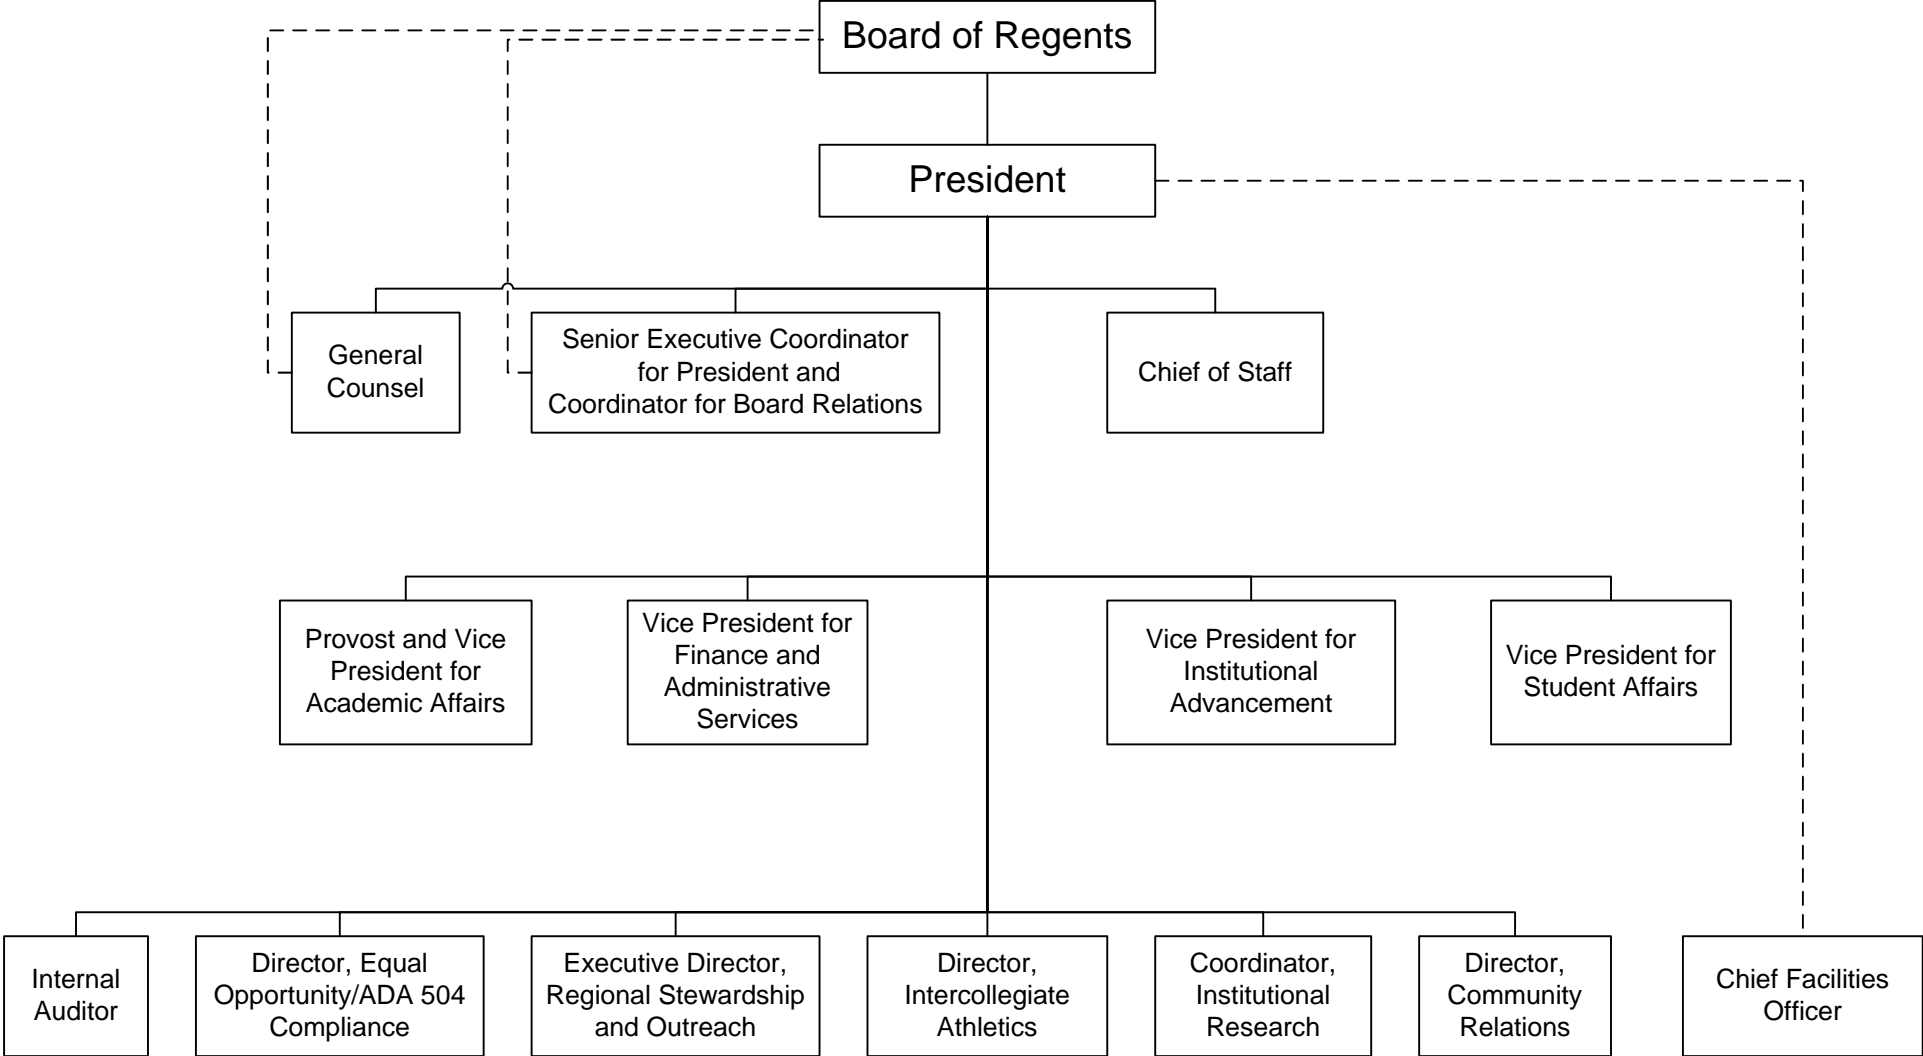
Board of Regents

President

General Counsel

Senior Executive Coordinator for President and Coordinator for Board Relations

Chief of Staff

Provost and Vice President for Academic Affairs

Vice President for Finance and Administrative Services

Vice President for Institutional Advancement

Vice President for Student Affairs

Internal Auditor

Director, Equal Opportunity/ADA 504 Compliance

Executive Director, Regional Stewardship and Outreach

Director, Intercollegiate Athletics

Coordinator, Institutional Research

Director, Community Relations

Chief Facilities Officer